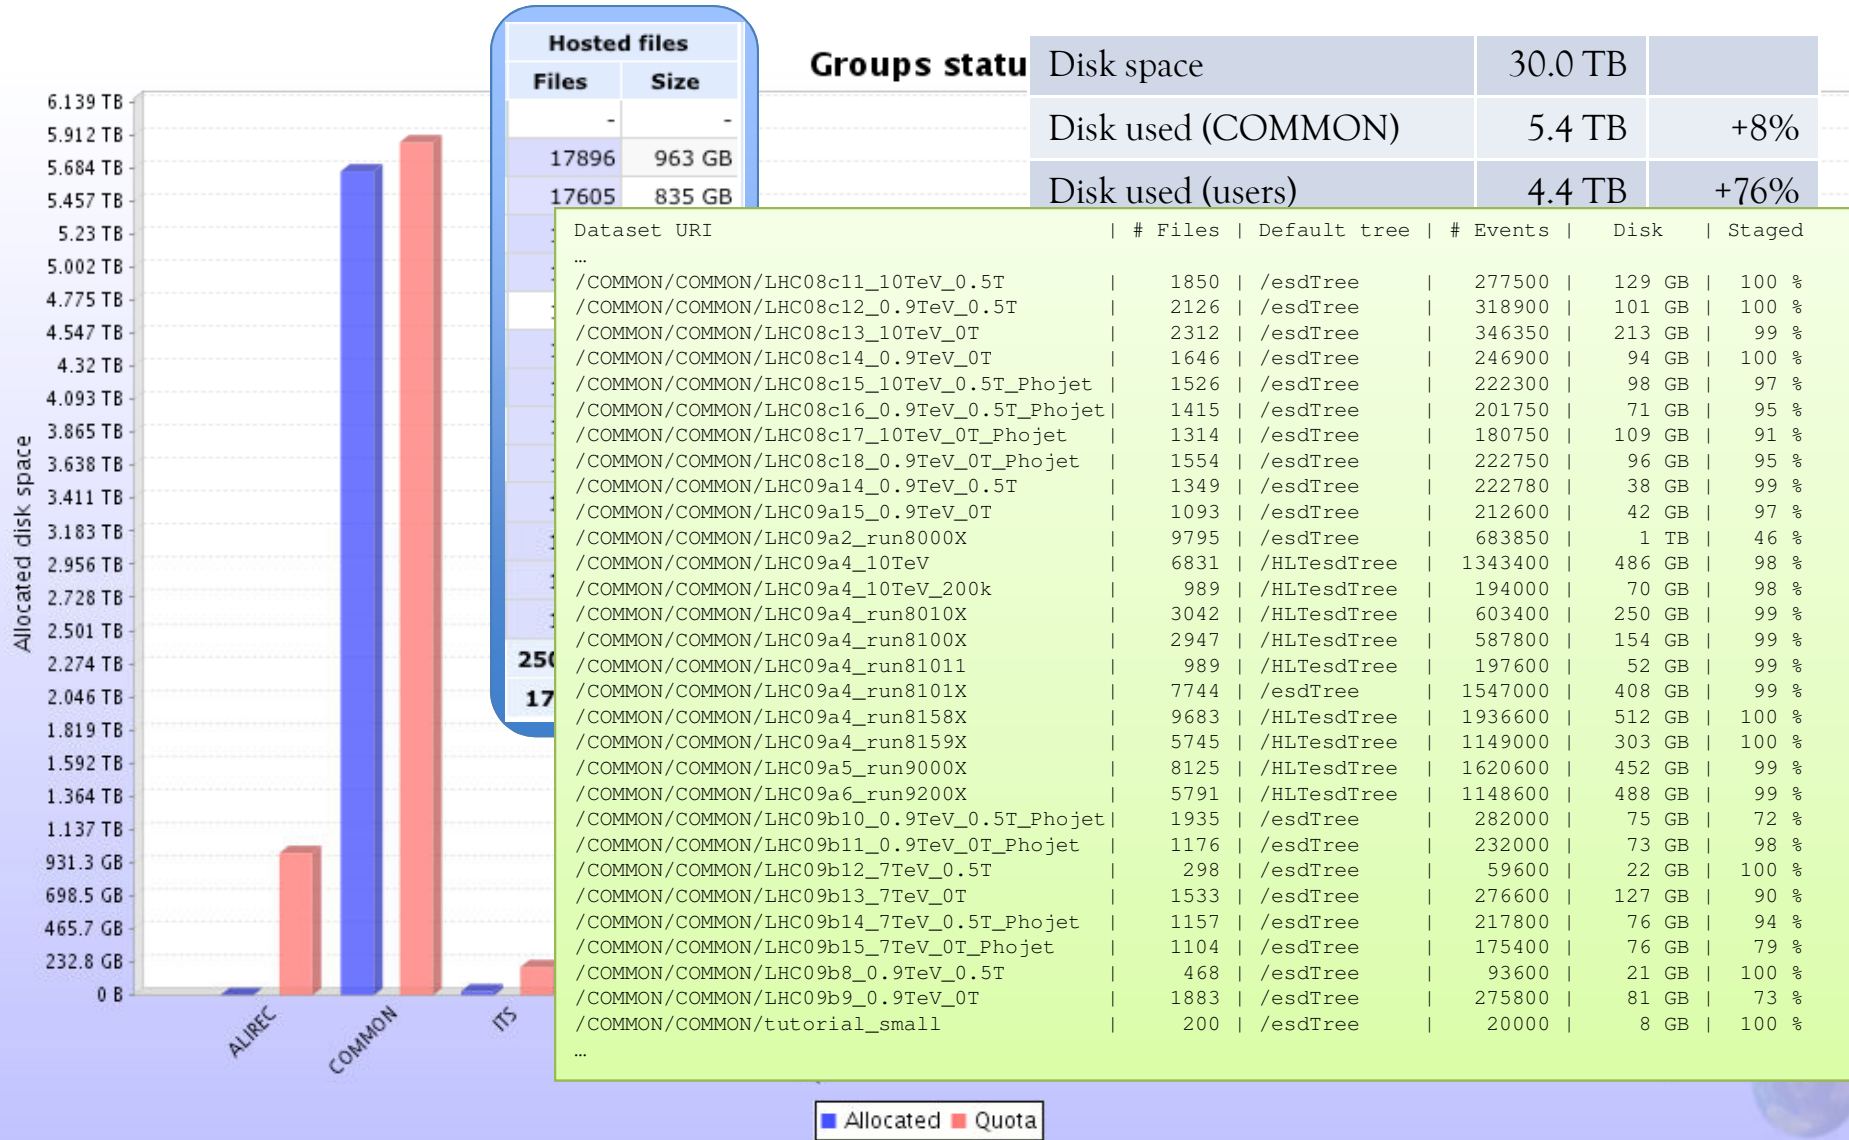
Groups statu

| Disk space | 30.0 TB | |
|---|---|---|
| Disk used (COMMON) | 5.4 TB | +8% |
| Disk used (users) | 4.4 TB | +76% |

Hosted files

| Files | Size |
|---|---|
| - | - |
| 17896 | 963 GB |
| 17605 | 835 GB |

250
17

6.139 TB
5.912 TB
5.684 TB
5.457 TB
5.23 TB
5.002 TB
4.775 TB
4.547 TB
4.32 TB
4.093 TB
3.865 TB
3.638 TB
3.411 TB
3.183 TB
2.956 TB
2.728 TB
2.501 TB
2.274 TB
2.046 TB
1.819 TB
1.592 TB
1.364 TB
1.137 TB
931.3 GB
698.5 GB
465.7 GB
232.8 GB
0 B

Allocated disk space

ALIREC
COMMON
ITS

| Dataset URI | # Files | Default tree | # Events | Disk | Staged |
|---|---|---|---|---|---|
| … | | | | | |
| /COMMON/COMMON/LHC08c11_10TeV_0.5T | 1850 | /esdTree | 277500 | 129 GB | 100 % |
| /COMMON/COMMON/LHC08c12_0.9TeV_0.5T | 2126 | /esdTree | 318900 | 101 GB | 100 % |
| /COMMON/COMMON/LHC08c13_10TeV_0T | 2312 | /esdTree | 346350 | 213 GB | 99 % |
| /COMMON/COMMON/LHC08c14_0.9TeV_0T | 1646 | /esdTree | 246900 | 94 GB | 100 % |
| /COMMON/COMMON/LHC08c15_10TeV_0.5T_Phojet | 1526 | /esdTree | 222300 | 98 GB | 97 % |
| /COMMON/COMMON/LHC08c16_0.9TeV_0.5T_Phojet | 1415 | /esdTree | 201750 | 71 GB | 95 % |
| /COMMON/COMMON/LHC08c17_10TeV_0T_Phojet | 1314 | /esdTree | 180750 | 109 GB | 91 % |
| /COMMON/COMMON/LHC08c18_0.9TeV_0T_Phojet | 1554 | /esdTree | 222750 | 96 GB | 95 % |
| /COMMON/COMMON/LHC09a14_0.9TeV_0.5T | 1349 | /esdTree | 222780 | 38 GB | 99 % |
| /COMMON/COMMON/LHC09a15_0.9TeV_0T | 1093 | /esdTree | 212600 | 42 GB | 97 % |
| /COMMON/COMMON/LHC09a2_run8000X | 9795 | /esdTree | 683850 | 1 TB | 46 % |
| /COMMON/COMMON/LHC09a4_10TeV | 6831 | /HLTesdTree | 1343400 | 486 GB | 98 % |
| /COMMON/COMMON/LHC09a4_10TeV_200k | 989 | /HLTesdTree | 194000 | 70 GB | 98 % |
| /COMMON/COMMON/LHC09a4_run8010X | 3042 | /HLTesdTree | 603400 | 250 GB | 99 % |
| /COMMON/COMMON/LHC09a4_run8100X | 2947 | /HLTesdTree | 587800 | 154 GB | 99 % |
| /COMMON/COMMON/LHC09a4_run81011 | 989 | /HLTesdTree | 197600 | 52 GB | 99 % |
| /COMMON/COMMON/LHC09a4_run8101X | 7744 | /esdTree | 1547000 | 408 GB | 99 % |
| /COMMON/COMMON/LHC09a4_run8158X | 9683 | /HLTesdTree | 1936600 | 512 GB | 100 % |
| /COMMON/COMMON/LHC09a4_run8159X | 5745 | /HLTesdTree | 1149000 | 303 GB | 100 % |
| /COMMON/COMMON/LHC09a5_run9000X | 8125 | /HLTesdTree | 1620600 | 452 GB | 99 % |
| /COMMON/COMMON/LHC09a6_run9200X | 5791 | /HLTesdTree | 1148600 | 488 GB | 99 % |
| /COMMON/COMMON/LHC09b10_0.9TeV_0.5T_Phojet | 1935 | /esdTree | 282000 | 75 GB | 72 % |
| /COMMON/COMMON/LHC09b11_0.9TeV_0T_Phojet | 1176 | /esdTree | 232000 | 73 GB | 98 % |
| /COMMON/COMMON/LHC09b12_7TeV_0.5T | 298 | /esdTree | 59600 | 22 GB | 100 % |
| /COMMON/COMMON/LHC09b13_7TeV_0T | 1533 | /esdTree | 276600 | 127 GB | 90 % |
| /COMMON/COMMON/LHC09b14_7TeV_0.5T_Phojet | 1157 | /esdTree | 217800 | 76 GB | 94 % |
| /COMMON/COMMON/LHC09b15_7TeV_0T_Phojet | 1104 | /esdTree | 175400 | 76 GB | 79 % |
| /COMMON/COMMON/LHC09b8_0.9TeV_0.5T | 468 | /esdTree | 93600 | 21 GB | 100 % |
| /COMMON/COMMON/LHC09b9_0.9TeV_0T | 1883 | /esdTree | 275800 | 81 GB | 73 % |
| /COMMON/COMMON/tutorial_small | 200 | /esdTree | 20000 | 8 GB | 100 % |
| … | | | | | |

Allocated Quota